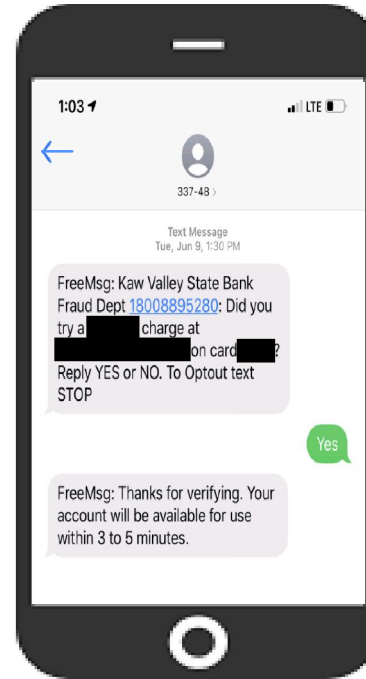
1:03

LTE

337-48 >

Text Message
Tue, Jun 9, 1:30 PM

FreeMsg: Kaw Valley State Bank Fraud Dept 18008895280: Did you try a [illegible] charge at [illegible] on card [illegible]? Reply YES or NO. To Optout text STOP

Yes

FreeMsg: Thanks for verifying. Your account will be available for use within 3 to 5 minutes.